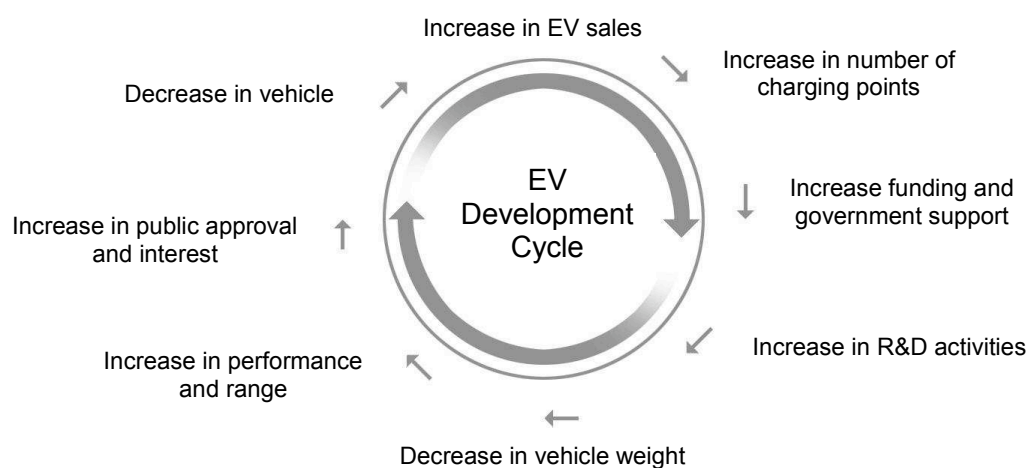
Increase in EV sales

Increase in number of charging points

Increase funding and government support

Increase in R&D activities

Decrease in vehicle weight

Increase in performance and range

Increase in public approval and interest

Decrease in vehicle

EV Development Cycle